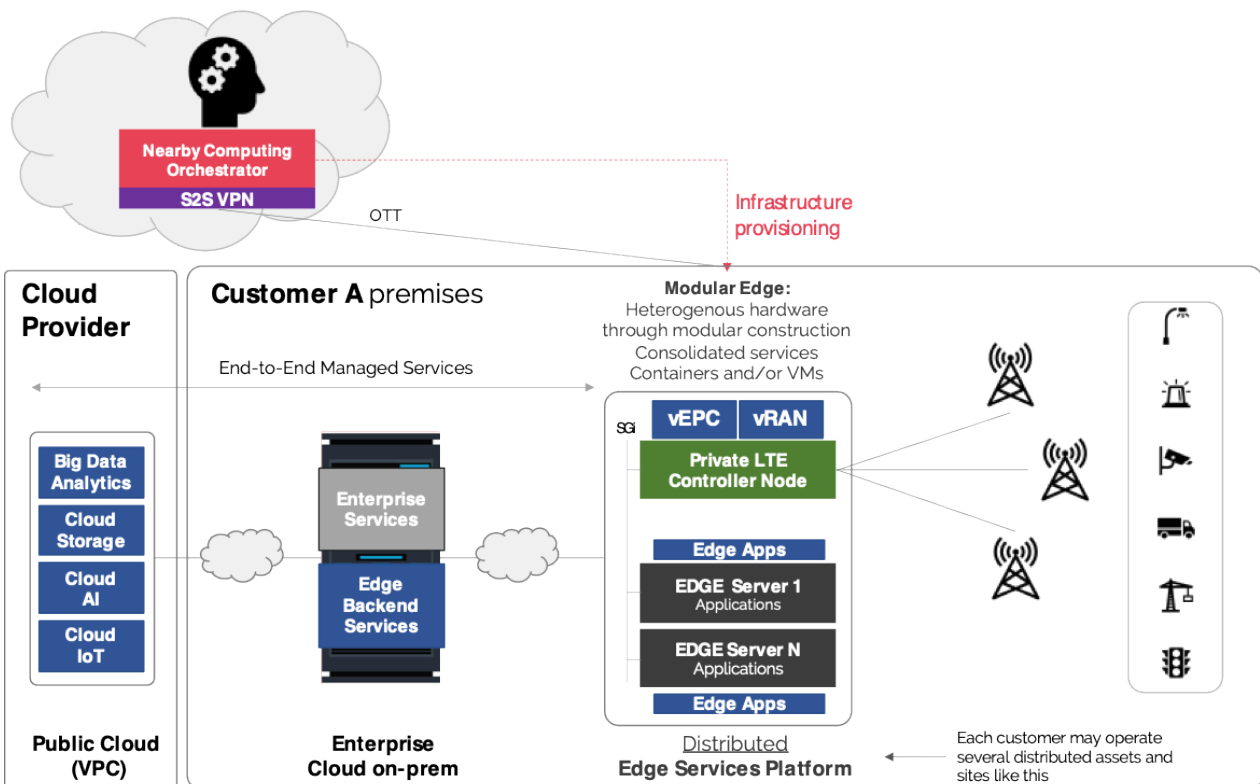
Nearby Computing Orchestrator

S2S VPN

OTT

Infrastructure provisioning

Cloud Provider

Customer A premises

Modular Edge:
Heterogenous hardware through modular construction
Consolidated services
Containers and/or VMs

End-to-End Managed Services

Big Data Analytics

Cloud Storage

Cloud AI

Cloud IoT

Enterprise Services

Edge Backend Services

SGi

vEPC

vRAN

Private LTE Controller Node

Edge Apps

EDGE Server 1
Applications

EDGE Server N
Applications

Edge Apps

Public Cloud (VPC)

Enterprise Cloud on-prem

Distributed
Edge Services Platform

Each customer may operate several distributed assets and sites like this